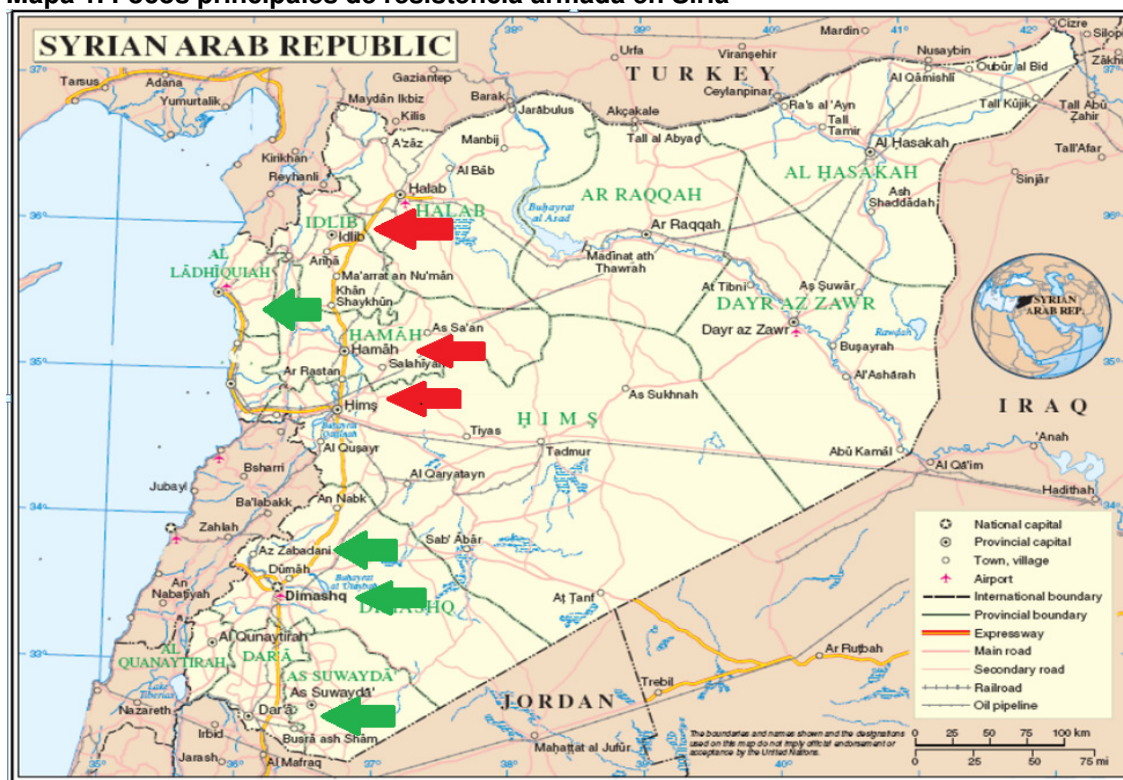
Mapa 1: Focos principales de resistencia armada en Siria

SYRIAN ARAB REPUBLIC

TURKEY

Mardin Cizre Silopi Urfa Viranşehir Nusaybin Qubūr al Bīd Zākhū Tarsus Adana Gaziantep Al Qāmishlī Yumurtalık Maydān Ikbiz Barak Ceylanpinar Kilis Jarābulus Akçakale Ra's al 'Ayn Tall Kūjik Tall Abū Zāhir A'zāz Manbij Tall al Abyaḑ Tall Tamir Al Hasakah Kirikhan Al Bāb Tall'Afar Reyhanlı Halab Sinjār

AR RAQQAH AL HASAKAH Ash Shaddādah

IDLIB HALAB Idlib Buḩayrat al Asad Ar Raqqah

AL LĀDHIQIYAH Arīḩā Ma'arrat an Nu'mān Madīnat ath Thawrah Khān Shaykhūn At Tibnī Aş Şuwār

DAYR AZ ZAWR

SYRIAN ARAB REP.

HAMĀH As Sa'an Dayr az Zawr Hamāh Buşayrah Ar Rastan Salamiyah Al 'Ashārah As Sukhnah Ḩimş

IRAQ

Tiyas Ḩ I M Ş Al Quşayr Tadmur 'Anah Bsharrī Abū Kamāl Al Qā'im Al Qaryatayn Jubayl Ba'labakk An Nabk Hadīthah Zaḩlah Sab' Ābār Az Zabadānī Dūmah An Nabaţīyah Dimashq Aţ Tanf DIMASHQ Al Qunayţirah AL QUNAYŢIRAH DAR'Ā Ar Ruţbah AS SUWAYDĀ' As Suwaydā' Trebil Nazareth Dar'ā

JORDAN

Irbid Buşrá ash Shām Mahattat al Jufūr Jarash Al Mafraq

National capital
Provincial capital
Town, village
Airport
International boundary
Provincial boundary
Expressway
Main road
Secondary road
Railroad
Oil pipeline

The boundaries and names shown and the designations used on this map do not imply official endorsement or acceptance by the United Nations.

0 25 50 75 100 km
0 25 50 75 mi

37° 36° 35° 34° 33° 36° 39° 40° 41° 42° 38° 37°